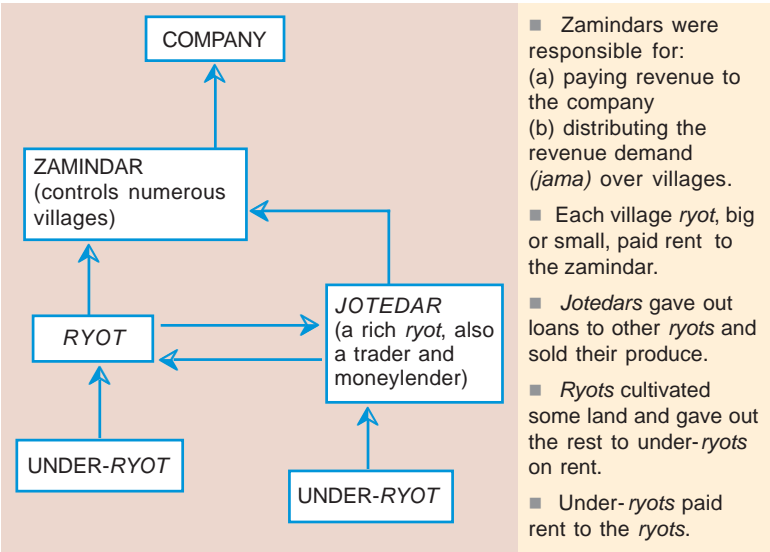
COMPANY

ZAMINDAR (controls numerous villages)

RYOT

JOTEDAR (a rich ryot, also a trader and moneylender)

UNDER-RYOT

UNDER-RYOT

■ Zamindars were responsible for:
(a) paying revenue to the company
(b) distributing the revenue demand (jama) over villages.

■ Each village ryot, big or small, paid rent to the zamindar.

■ Jotedars gave out loans to other ryots and sold their produce.

■ Ryots cultivated some land and gave out the rest to under-ryots on rent.

■ Under-ryots paid rent to the ryots.